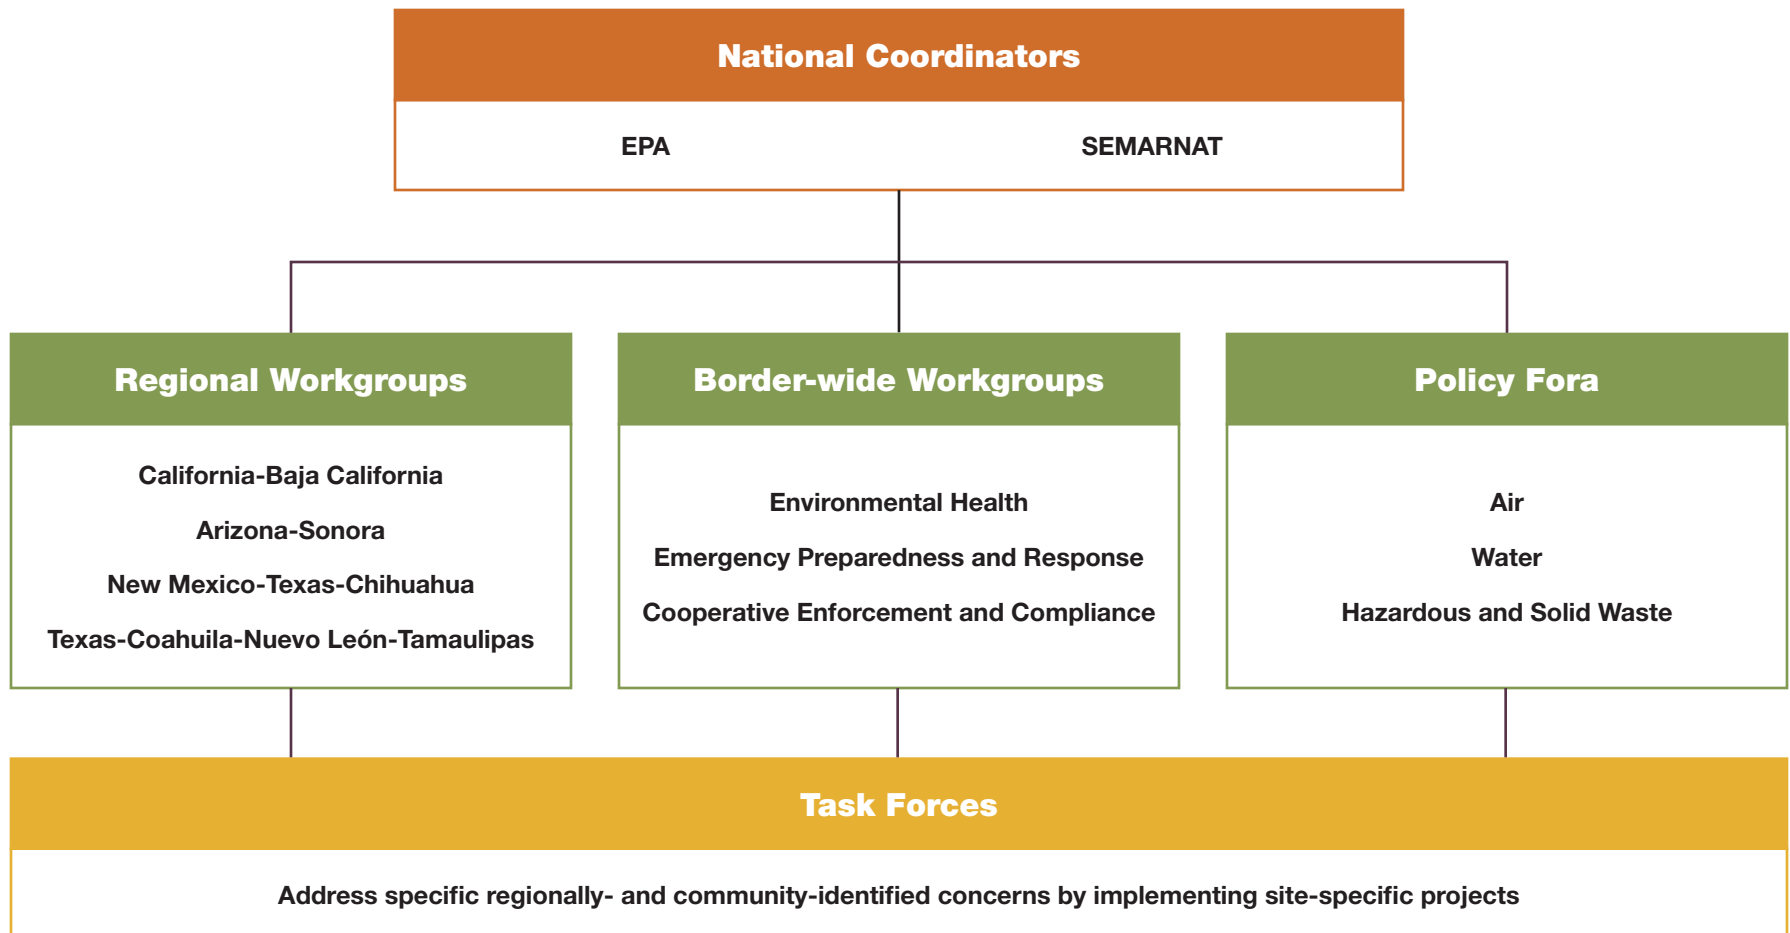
National Coordinators

EPA

SEMARNAT

Regional Workgroups

California-Baja California

Arizona-Sonora

New Mexico-Texas-Chihuahua

Texas-Coahuila-Nuevo León-Tamaulipas

Border-wide Workgroups

Environmental Health

Emergency Preparedness and Response

Cooperative Enforcement and Compliance

Policy Fora

Air

Water

Hazardous and Solid Waste

Task Forces

Address specific regionally- and community-identified concerns by implementing site-specific projects